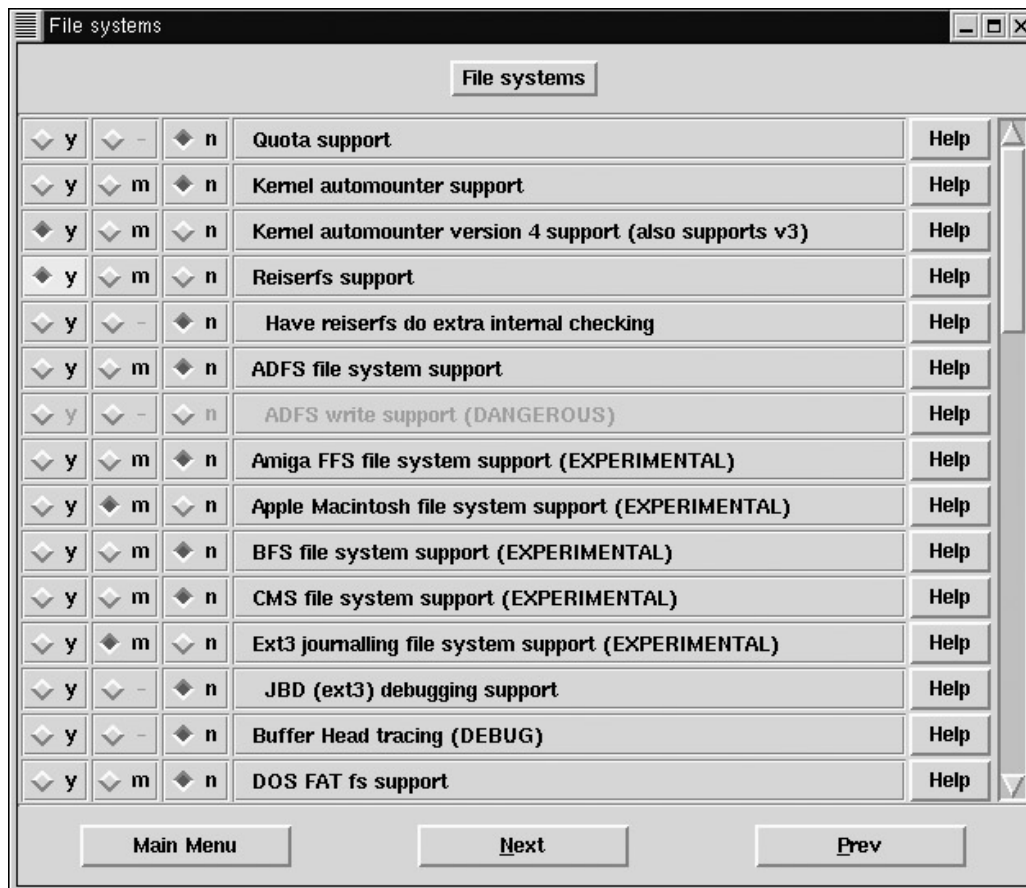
File systems

File systems

| | | | | |
|---|---|---|---|---|
| y | - | n | Quota support | Help |
| y | m | n | Kernel automounter support | Help |
| y | m | n | Kernel automounter version 4 support (also supports v3) | Help |
| y | m | n | Reiserfs support | Help |
| y | - | n | Have reiserfs do extra internal checking | Help |
| y | m | n | ADFS file system support | Help |
| y | - | n | ADFS write support (DANGEROUS) | Help |
| y | m | n | Amiga FFS file system support (EXPERIMENTAL) | Help |
| y | m | n | Apple Macintosh file system support (EXPERIMENTAL) | Help |
| y | m | n | BFS file system support (EXPERIMENTAL) | Help |
| y | m | n | CMS file system support (EXPERIMENTAL) | Help |
| y | m | n | Ext3 journalling file system support (EXPERIMENTAL) | Help |
| y | - | n | JBD (ext3) debugging support | Help |
| y | - | n | Buffer Head tracing (DEBUG) | Help |
| y | m | n | DOS FAT fs support | Help |

Main Menu Next Prev